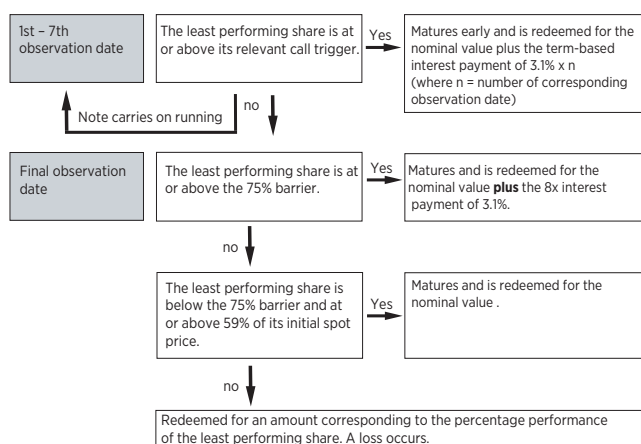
1st – 7th observation date

The least performing share is at or above its relevant call trigger.

Yes

Matures early and is redeemed for the nominal value plus the term-based interest payment of 3.1% x n (where n = number of corresponding observation date)

no

Note carries on running

Final observation date

The least performing share is at or above the 75% barrier.

Yes

Matures and is redeemed for the nominal value **plus** the 8x interest payment of 3.1%.

no

The least performing share is below the 75% barrier and at or above 59% of its initial spot price.

Yes

Matures and is redeemed for the nominal value .

no

Redeemed for an amount corresponding to the percentage performance of the least performing share. A loss occurs.